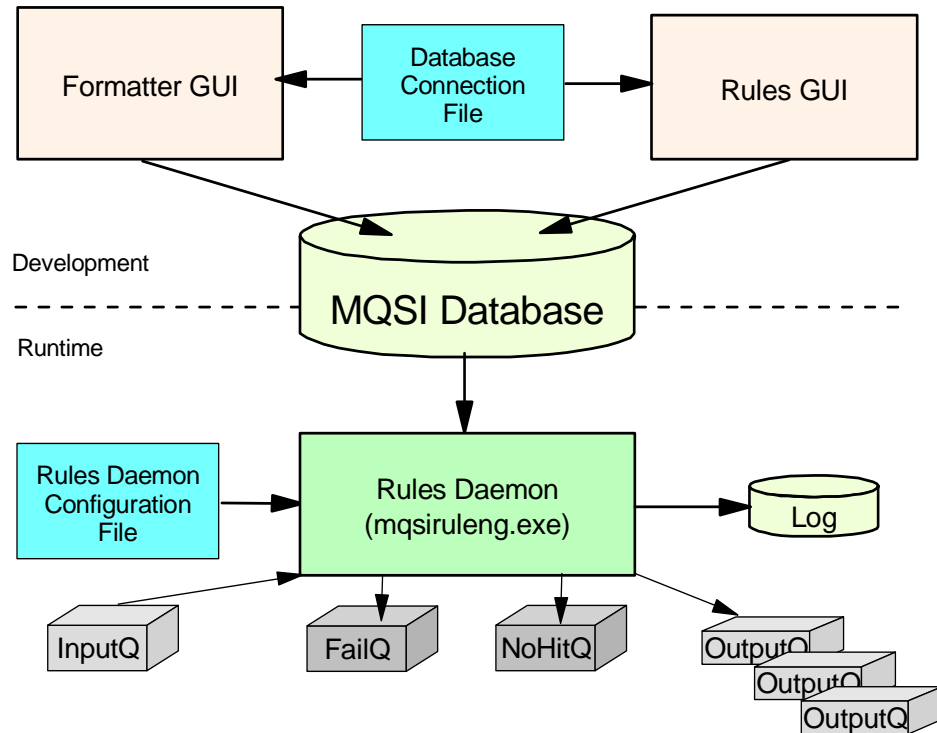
Formatter GUI

Database Connection File

Rules GUI

Development

MQSI Database

Runtime

Rules Daemon Configuration File

Rules Daemon (mqsiruleng.exe)

Log

InputQ

FailQ

NoHitQ

OutputQ

OutputQ

OutputQ